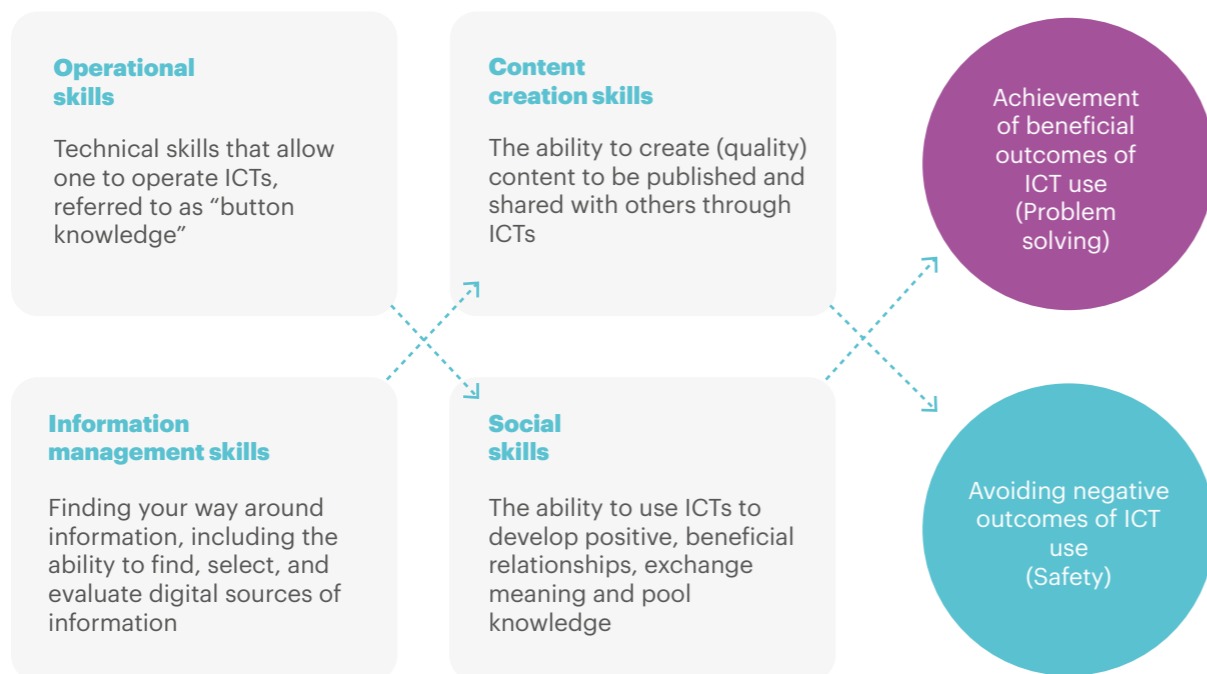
Operational skills

Technical skills that allow one to operate ICTs, referred to as "button knowledge"

Content creation skills

The ability to create (quality) content to be published and shared with others through ICTs

Achievement of beneficial outcomes of ICT use (Problem solving)

Information management skills

Finding your way around information, including the ability to find, select, and evaluate digital sources of information

Social skills

The ability to use ICTs to develop positive, beneficial relationships, exchange meaning and pool knowledge

Avoiding negative outcomes of ICT use (Safety)